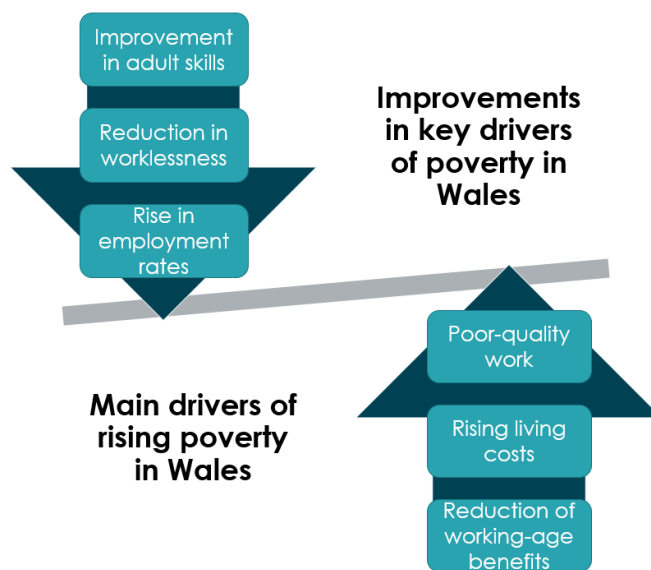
Improvement in adult skills

Reduction in worklessness

Rise in employment rates

Improvements in key drivers of poverty in Wales

Poor-quality work

Rising living costs

Reduction of working-age benefits

Main drivers of rising poverty in Wales